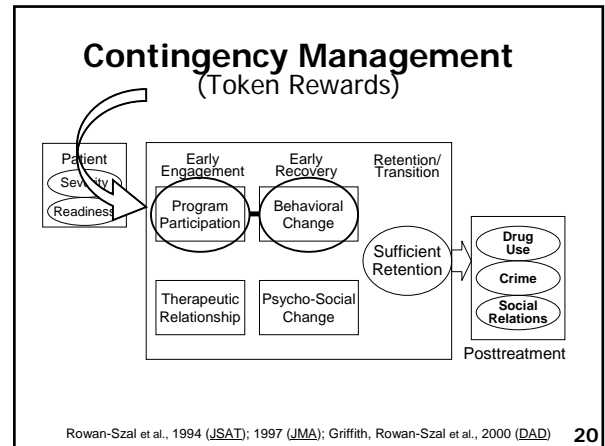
Contingency Management
(Token Rewards)

Patient
Severity
Readiness

Early Engagement

Early Recovery

Retention/ Transition

Program Participation

Behavioral Change

Sufficient Retention

Therapeutic Relationship

Psycho-Social Change

Drug Use

Crime

Social Relations

Posttreatment

Rowan-Szal et al., 1994 (JSAT); 1997 (JMA); Griffith, Rowan-Szal et al., 2000 (DAD)

20